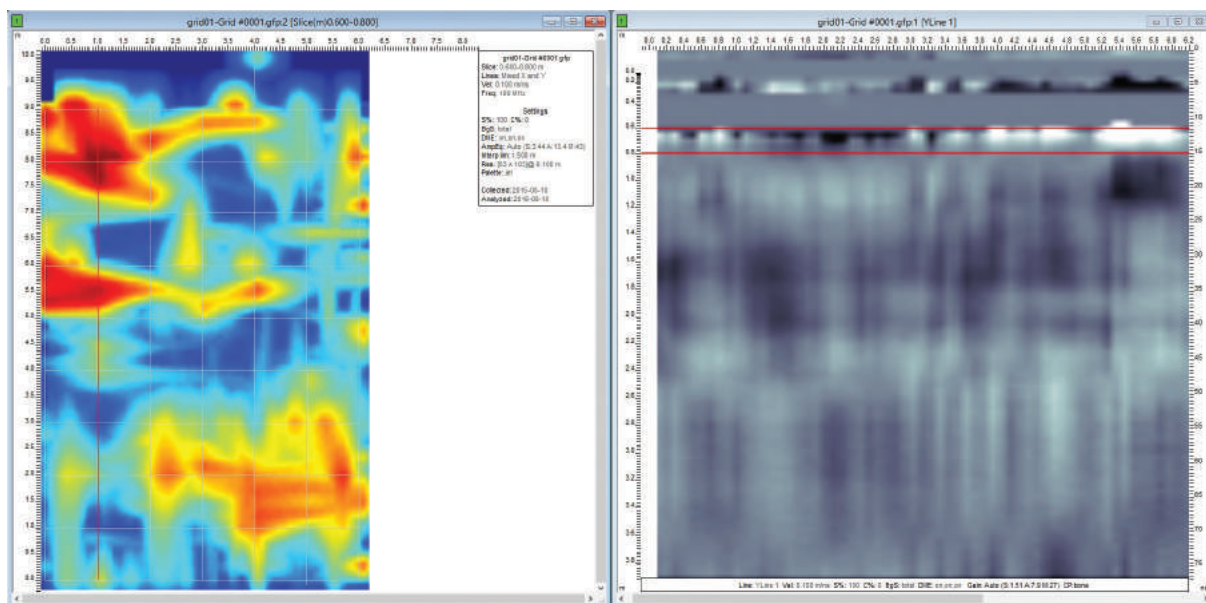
grid01-Grid #0001.gfp2 [Slice(m)0.600-0.800]

0.0 0.5 1.0 1.5 2.0 2.5 3.0 3.5 4.0 4.5 5.0 5.5 6.0 6.5 7.0 7.5 8.0

10.0 9.5 9.0 8.5 8.0 7.5 7.0 6.5 6.0 5.5 5.0 4.5 4.0 3.5 3.0 2.5 2.0 1.5 1.0 0.5 0.0

grid01-Grid #0001.gfp
Slice: 0.600-0.800 m
Lines: Mixed X and Y
Vel: 0.100 m/ns
Freq: 100 MHz

Settings
S%: 100 C%: 0
BgS: total
DHE: on,on,on
AmpEq: Auto (S:3.44 A:13.4 B:43)
Interp lim: 1.500 m
Res: [63 x 103]@ 0.100 m
Palette: air

Collected: 2016-06-16
Analyzed: 2016-06-16

grid01-Grid #0001.gfp1 [YLine 1]

0.0 0.2 0.4 0.6 0.8 1.0 1.2 1.4 1.6 1.8 2.0 2.2 2.4 2.6 2.8 3.0 3.2 3.4 3.6 3.8 4.0 4.2 4.4 4.6 4.8 5.0 5.2 5.4 5.6 5.8 6.0 6.2

0.0 0.2 0.4 0.6 0.8 1.0 1.2 1.4 1.6 1.8 2.0 2.2 2.4 2.6 2.8 3.0 3.2 3.4 3.6 3.8

5 10 15 20 25 30 35 40 45 50 55 60 65 70 75

Line: YLine 1 Vel: 0.100 m/ns S%: 100 C%: 0 BgS: total DHE: on,on,on Gain: Auto (S:1.51 A:7.9 M:27) CP:bone